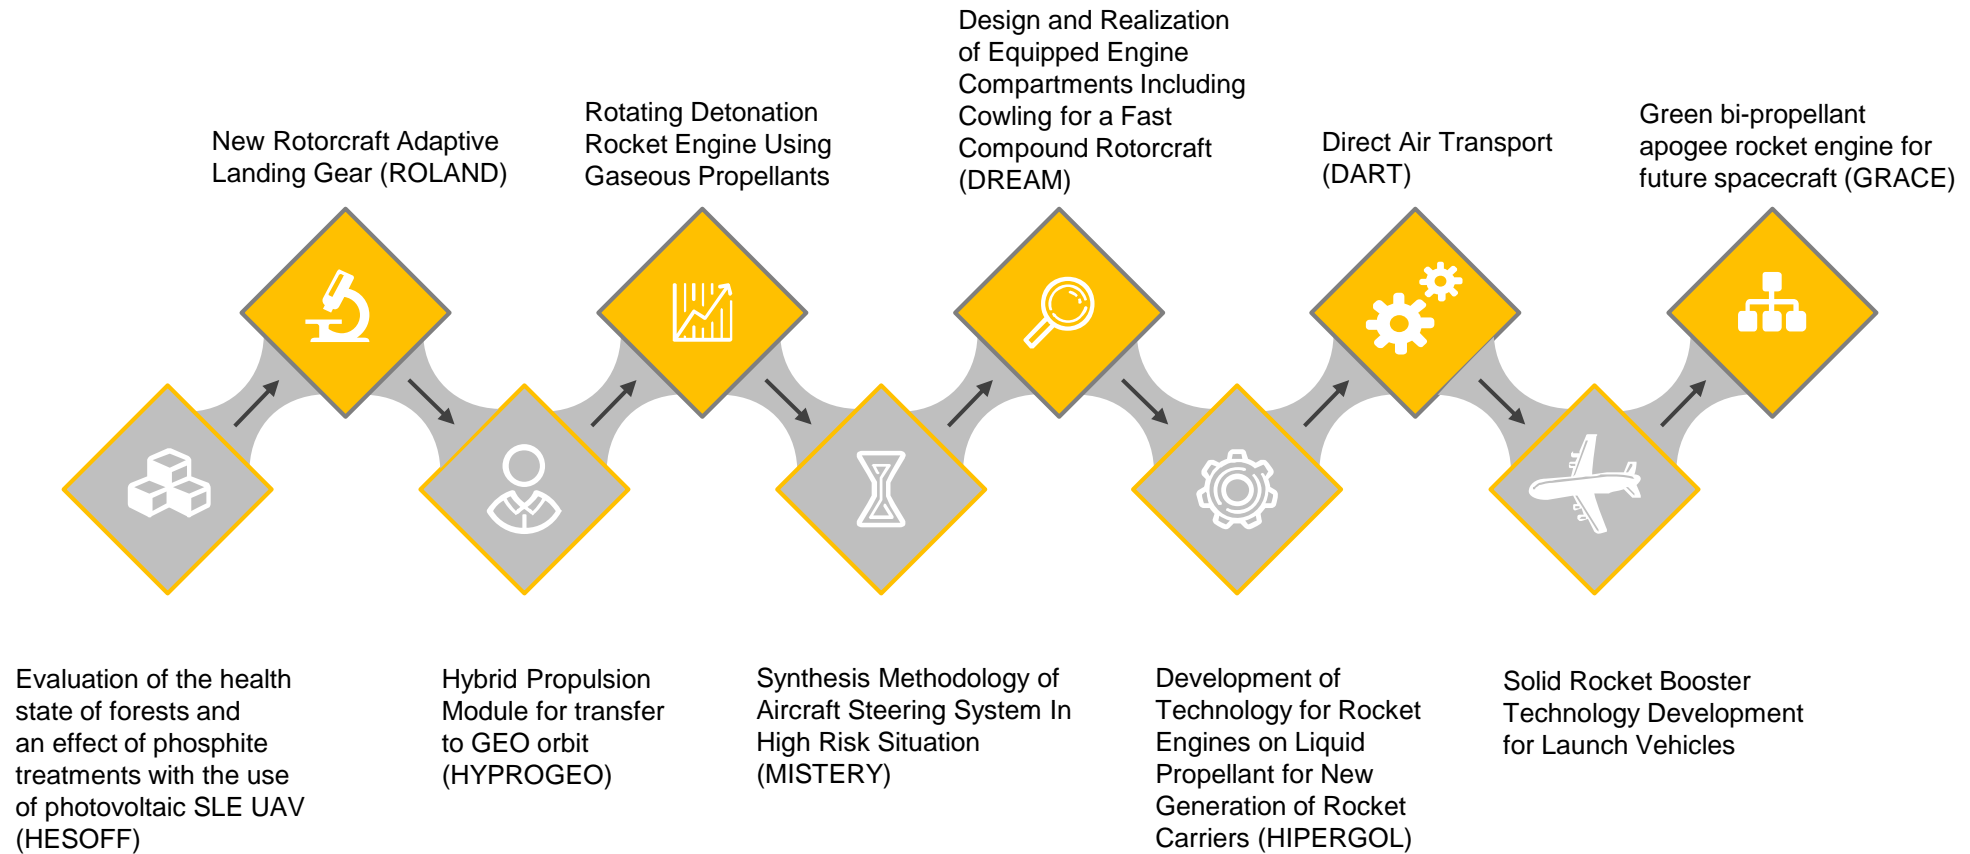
Design and Realization of Equipped Engine Compartments Including Cowling for a Fast Compound Rotorcraft (DREAM)

New Rotorcraft Adaptive Landing Gear (ROLAND)

Rotating Detonation Rocket Engine Using Gaseous Propellants

Direct Air Transport (DART)

Green bi-propellant apogee rocket engine for future spacecraft (GRACE)

Evaluation of the health state of forests and an effect of phosphite treatments with the use of photovoltaic SLE UAV (HESOFF)

Hybrid Propulsion Module for transfer to GEO orbit (HYPROGEO)

Synthesis Methodology of Aircraft Steering System In High Risk Situation (MISTERY)

Development of Technology for Rocket Engines on Liquid Propellant for New Generation of Rocket Carriers (HIPERGOL)

Solid Rocket Booster Technology Development for Launch Vehicles